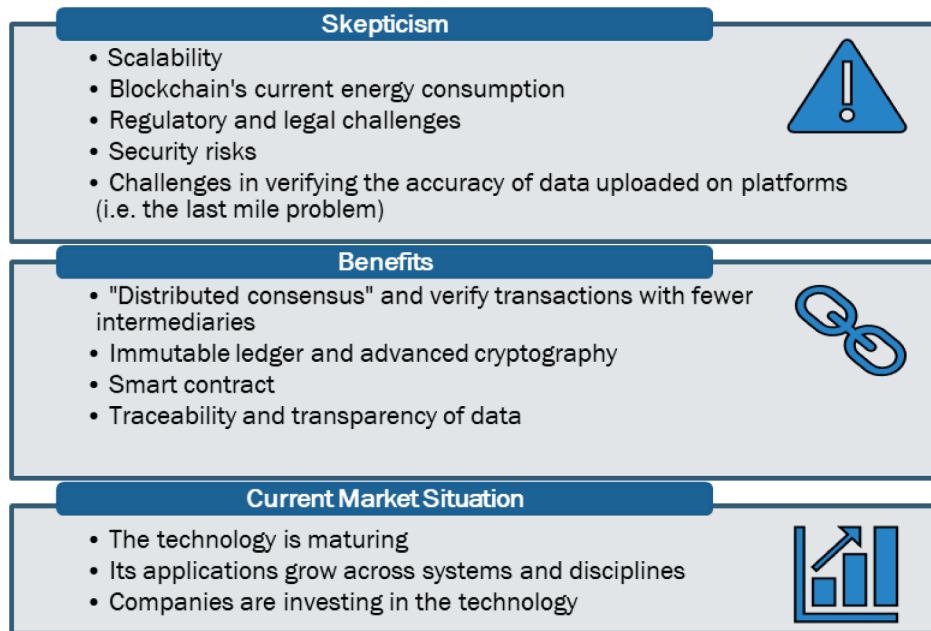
Skepticism

• Scalability
• Blockchain's current energy consumption
• Regulatory and legal challenges
• Security risks
• Challenges in verifying the accuracy of data uploaded on platforms (i.e. the last mile problem)

Benefits

• "Distributed consensus" and verify transactions with fewer intermediaries
• Immutable ledger and advanced cryptography
• Smart contract
• Traceability and transparency of data

Current Market Situation

• The technology is maturing
• Its applications grow across systems and disciplines
• Companies are investing in the technology